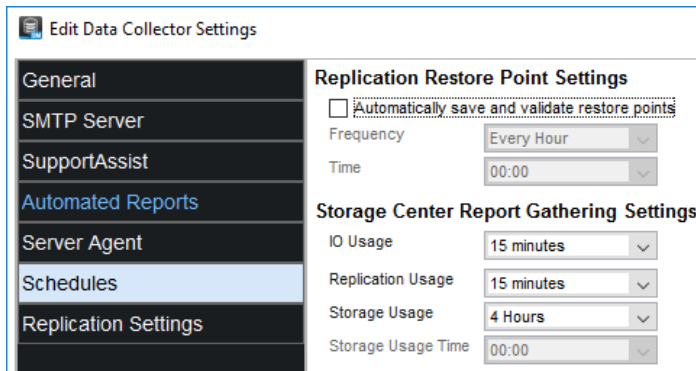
Edit Data Collector Settings

General
SMTP Server
SupportAssist
Automated Reports
Server Agent
Schedules
Replication Settings

Replication Restore Point Settings
Automatically save and validate restore points
Frequency Every Hour
Time 00:00

Storage Center Report Gathering Settings
IO Usage 15 minutes
Replication Usage 15 minutes
Storage Usage 4 Hours
Storage Usage Time 00:00